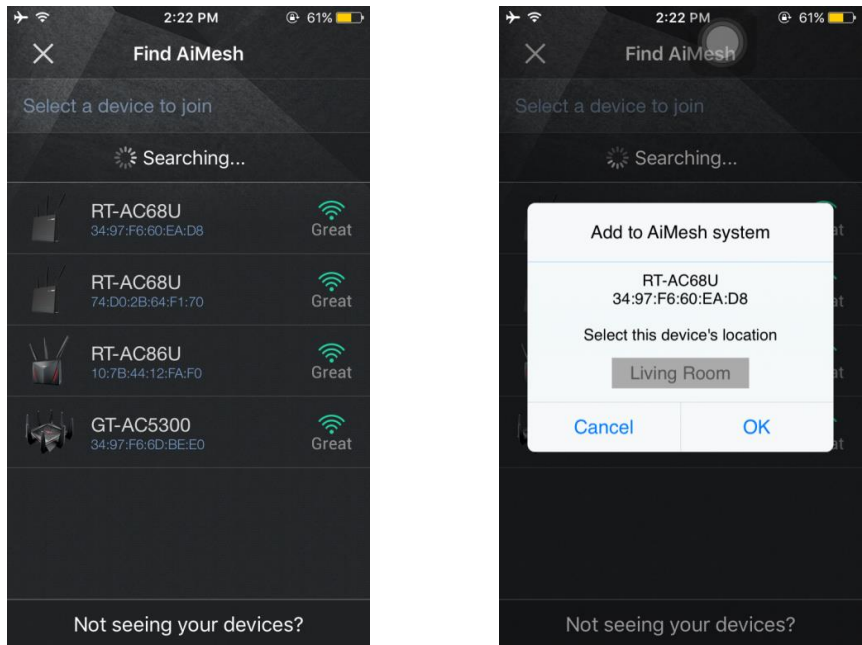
2:22 PM 61%

Find AiMesh

Select a device to join

Searching...

RT-AC68U
34:97:F6:60:EA:D8
Great

RT-AC68U
74:D0:2B:64:F1:70
Great

RT-AC86U
10:7B:44:12:FA:F0
Great

GT-AC5300
34:97:F6:6D:BE:E0
Great

Not seeing your devices?

2:22 PM 61%

Find AiMesh

Select a device to join

Searching...

Add to AiMesh system

RT-AC68U
34:97:F6:60:EA:D8

Select this device's location

Living Room

Cancel OK

Not seeing your devices?